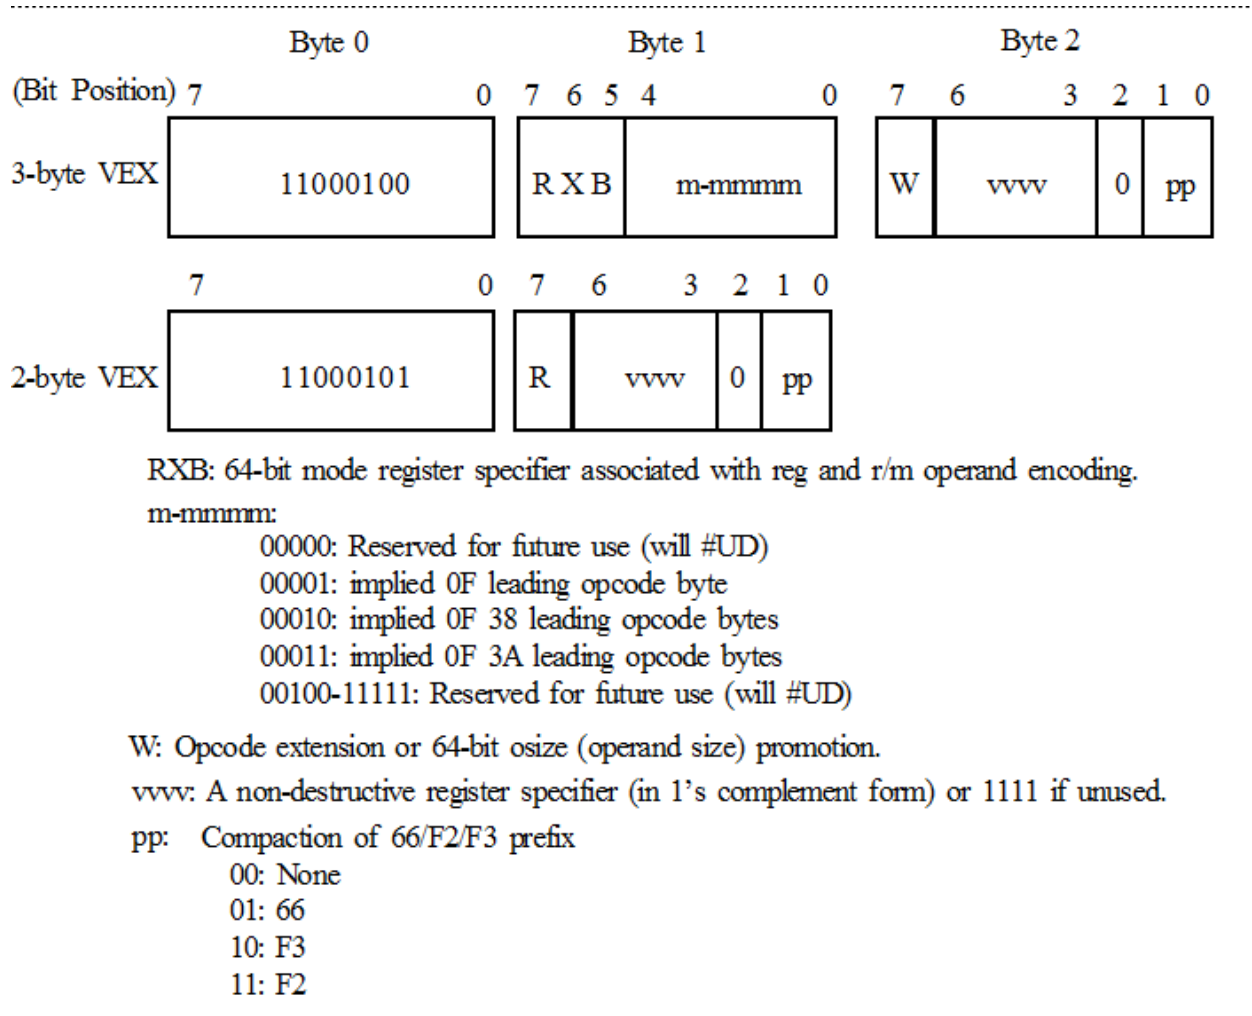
Byte 0

Byte 1

Byte 2

(Bit Position) 7 0 7 6 5 4 0 7 6 3 2 1 0

3-byte VEX 11000100 R X B m-mmmm W vvvv 0 pp

7 0 7 6 3 2 1 0

2-byte VEX 11000101 R vvvv 0 pp

RXB: 64-bit mode register specifier associated with reg and r/m operand encoding.

m-mmmm:

00000: Reserved for future use (will #UD)
00001: implied 0F leading opcode byte
00010: implied 0F 38 leading opcode bytes
00011: implied 0F 3A leading opcode bytes
00100-11111: Reserved for future use (will #UD)

W: Opcode extension or 64-bit osize (operand size) promotion.

vvvv: A non-destructive register specifier (in 1's complement form) or 1111 if unused.

pp: Compaction of 66/F2/F3 prefix
00: None
01: 66
10: F3
11: F2